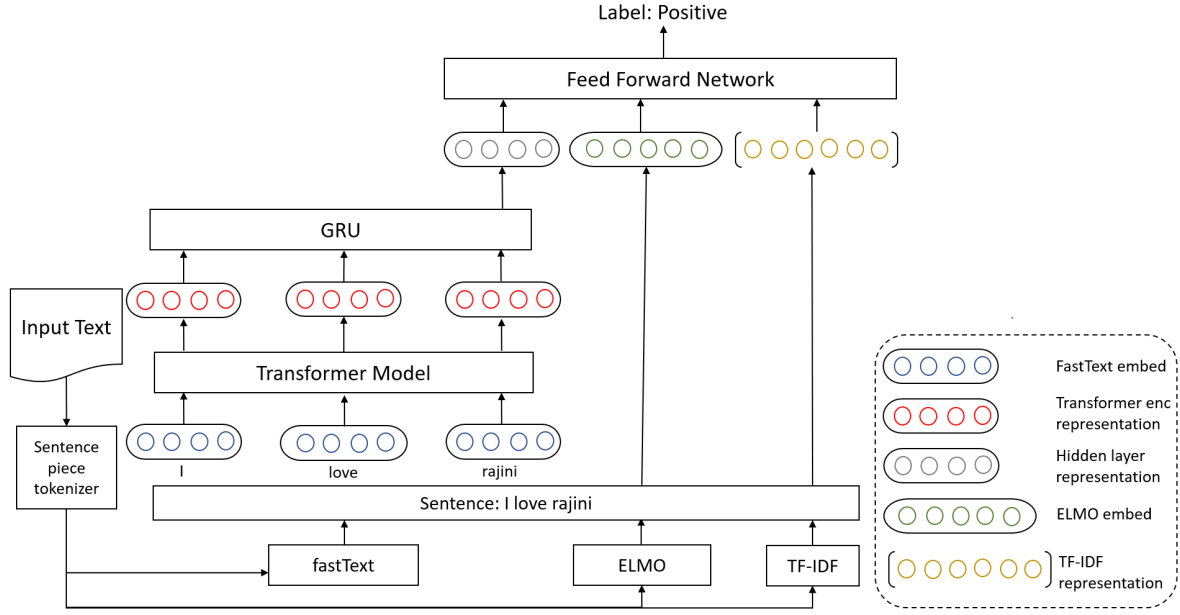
Label: Positive

Feed Forward Network

GRU

Input Text

Transformer Model

Sentence piece tokenizer

I

love

rajini

Sentence: I love rajini

fastText

ELMO

TF-IDF

FastText embed

Transformer enc representation

Hidden layer representation

ELMO embed

TF-IDF representation